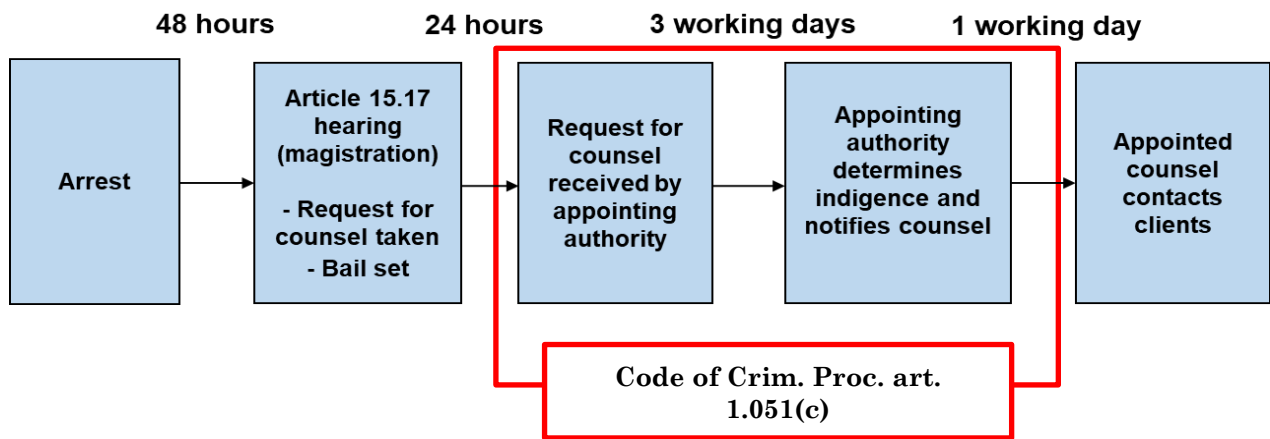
48 hours

24 hours

3 working days

1 working day

Arrest

Article 15.17 hearing (magistration)

- Request for counsel taken
- Bail set

Request for counsel received by appointing authority

Appointing authority determines indigence and notifies counsel

Appointed counsel contacts clients

Code of Crim. Proc. art. 1.051(c)